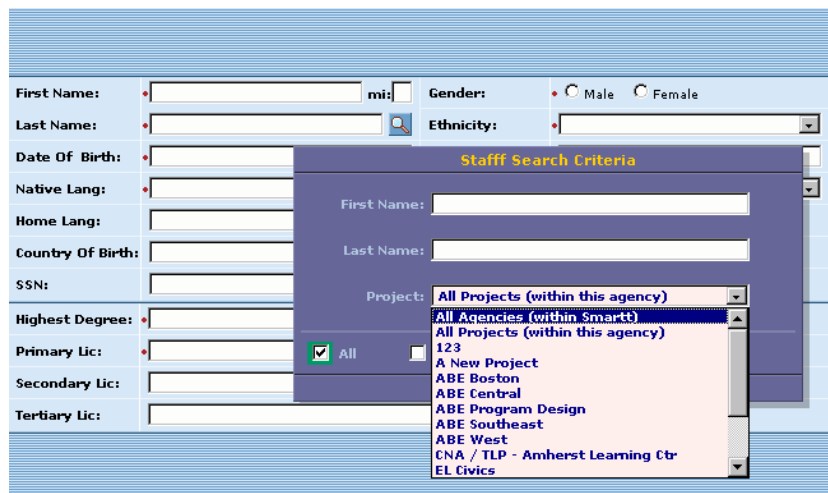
First Name: mi:
Gender: Male Female
Last Name:
Ethnicity:
Date Of Birth:
Native Lang:
Home Lang:
Country Of Birth:
SSN:
Highest Degree:
Primary Lic:
Secondary Lic:
Tertiary Lic:

Stafff Search Criteria

First Name:
Last Name:
Project: All Projects (within this agency)

All Agencies (within Smartt)
All Projects (within this agency)
123
A New Project
ABE Boston
ABE Central
ABE Program Design
ABE Southeast
ABE West
CNA / TLP - Amherst Learning Ctr
EL Civics

All